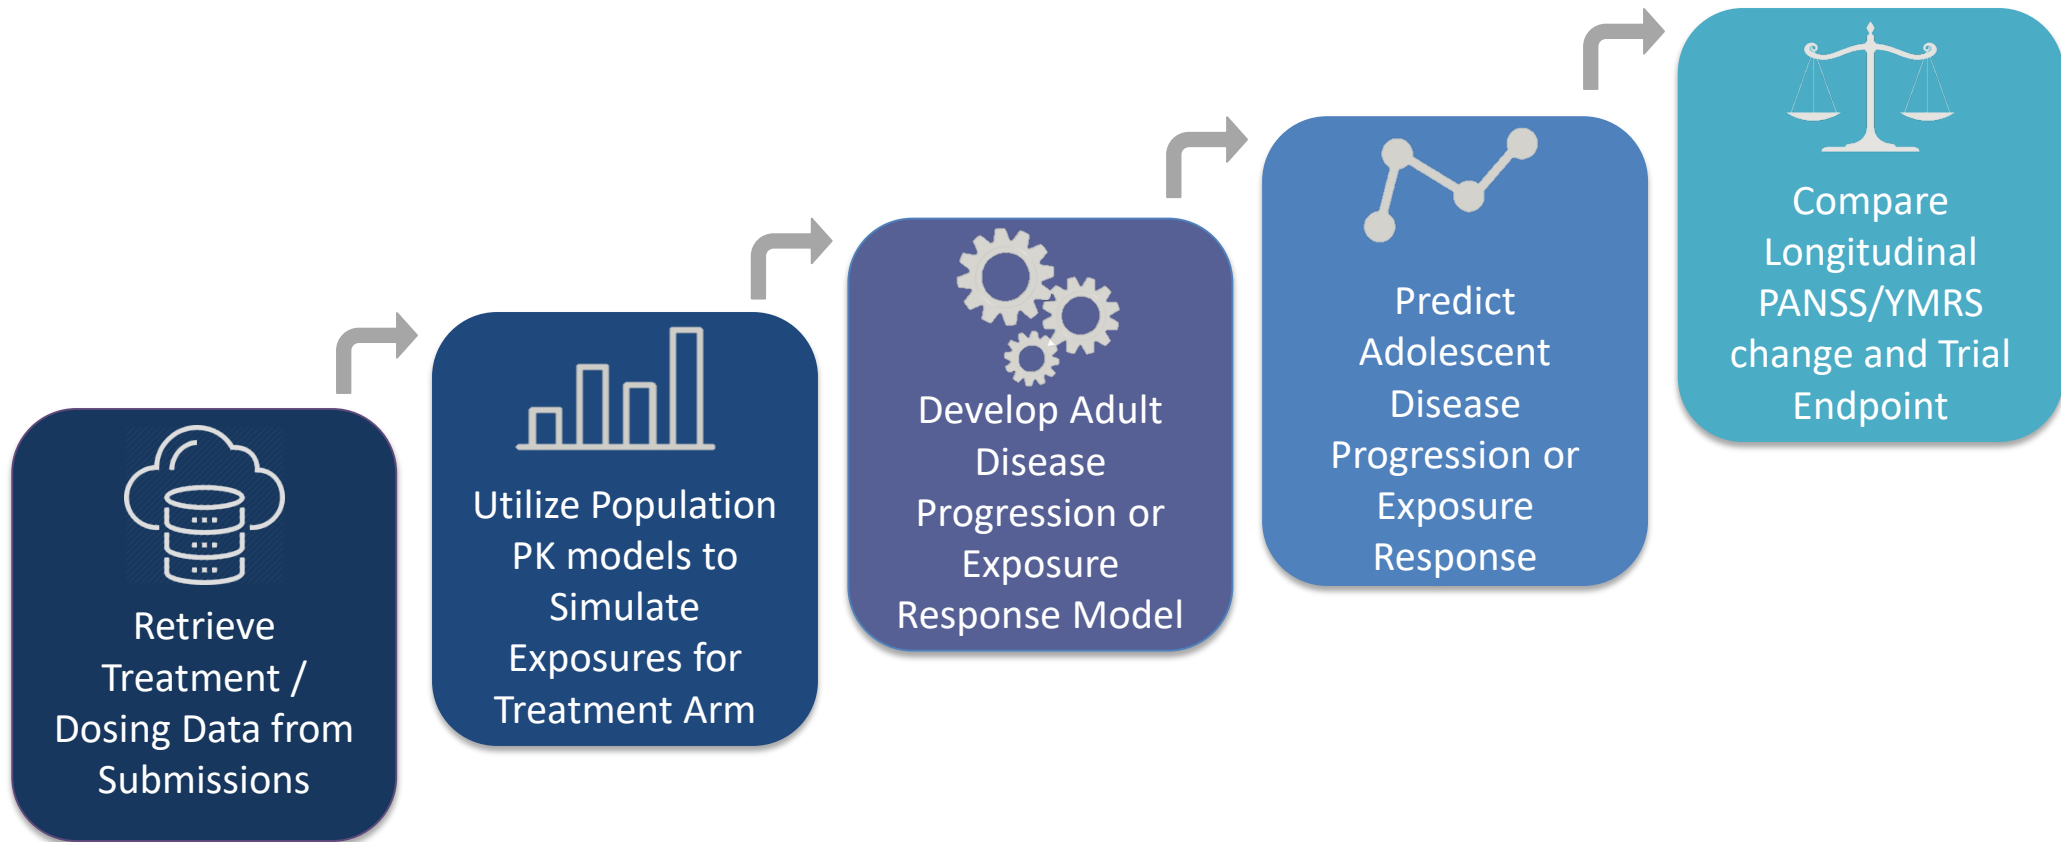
Retrieve Treatment / Dosing Data from Submissions

Utilize Population PK models to Simulate Exposures for Treatment Arm

Develop Adult Disease Progression or Exposure Response Model

Predict Adolescent Disease Progression or Exposure Response

Compare Longitudinal PANSS/YMRS change and Trial Endpoint